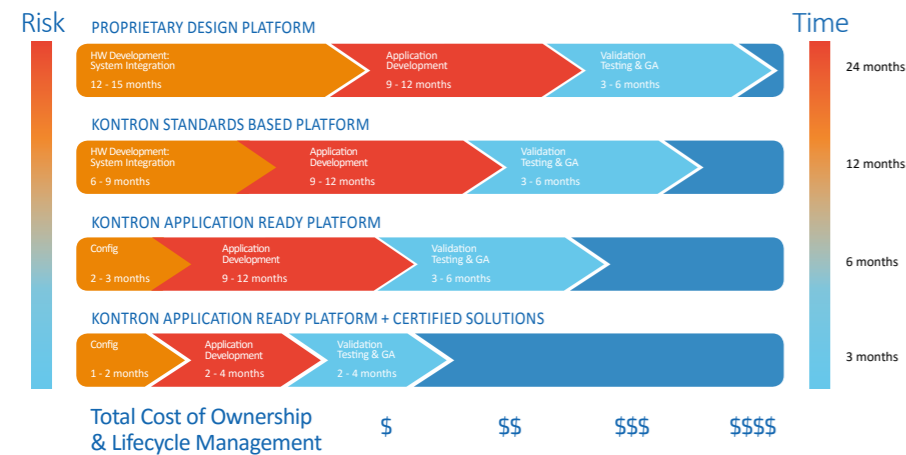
Risk

PROPRIETARY DESIGN PLATFORM

HW Development: System Integration
12 - 15 months

Application Development
9 - 12 months

Validation Testing & GA
3 - 6 months

KONTRON STANDARDS BASED PLATFORM

HW Development: System Integration
6 - 9 months

Application Development
9 - 12 months

Validation Testing & GA
3 - 6 months

KONTRON APPLICATION READY PLATFORM

Config
2 - 3 months

Application Development
9 - 12 months

Validation Testing & GA
3 - 6 months

KONTRON APPLICATION READY PLATFORM + CERTIFIED SOLUTIONS

Config
1 - 2 months

Application Development
2 - 4 months

Validation Testing & GA
2 - 4 months

Time

24 months

12 months

6 months

3 months

Total Cost of Ownership & Lifecycle Management

$

$$

$$$

$$$$